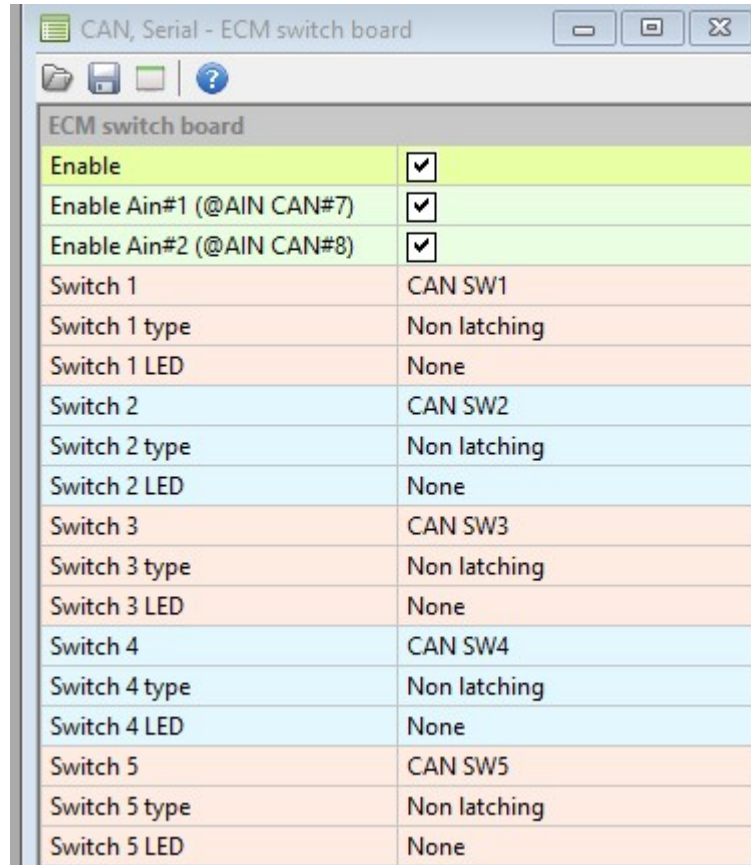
CAN, Serial - ECM switch board

ECM switch board

| Enable | ☑ |
|---|---|
| Enable Ain#1 (@AIN CAN#7) | ☑ |
| Enable Ain#2 (@AIN CAN#8) | ☑ |
| Switch 1 | CAN SW1 |
| Switch 1 type | Non latching |
| Switch 1 LED | None |
| Switch 2 | CAN SW2 |
| Switch 2 type | Non latching |
| Switch 2 LED | None |
| Switch 3 | CAN SW3 |
| Switch 3 type | Non latching |
| Switch 3 LED | None |
| Switch 4 | CAN SW4 |
| Switch 4 type | Non latching |
| Switch 4 LED | None |
| Switch 5 | CAN SW5 |
| Switch 5 type | Non latching |
| Switch 5 LED | None |